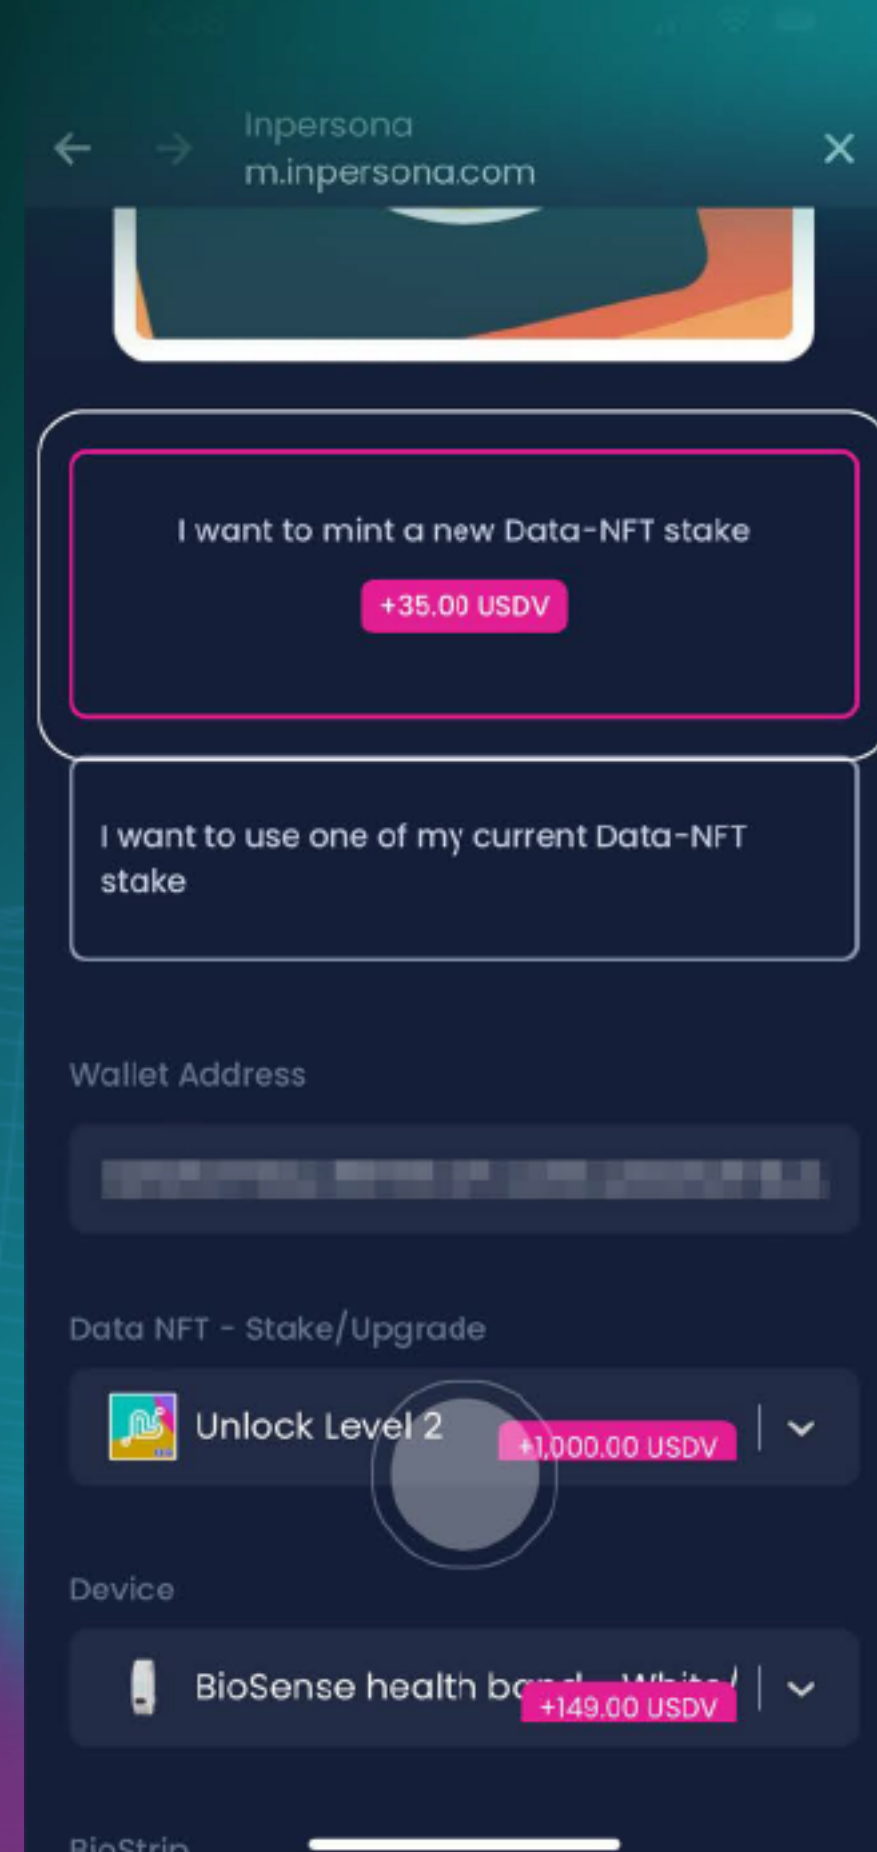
Inpersona
m.inpersona.com

I want to mint a new Data-NFT stake

+35.00 USDV

I want to use one of my current Data-NFT stake

Wallet Address

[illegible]

Data NFT - Stake/Upgrade

Unlock Level 2 +1,000.00 USDV

Device

BioSense health b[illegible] +149.00 USDV

BioStrip